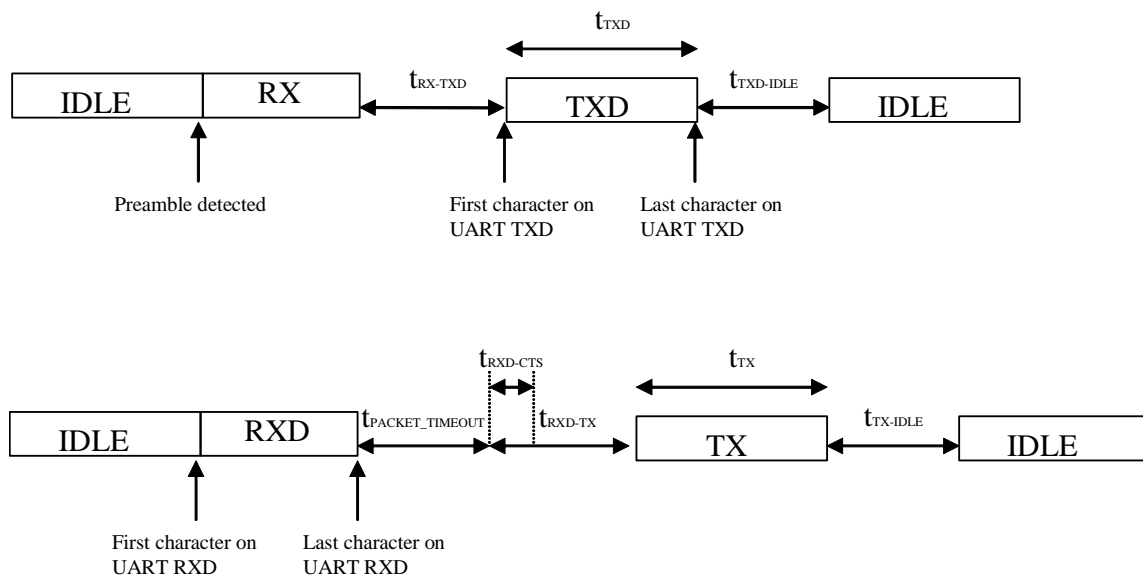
$t_{TXD}$

IDLE RX $t_{RX\text{-}TXD}$ TXD $t_{TXD\text{-}IDLE}$ IDLE

Preamble detected

First character on UART TXD

Last character on UART TXD

$t_{RXD\text{-}CTS}$

$t_{TX}$

IDLE RXD $t_{PACKET\_TIMEOUT}$ $t_{RXD\text{-}TX}$ TX $t_{TX\text{-}IDLE}$ IDLE

First character on UART RXD

Last character on UART RXD